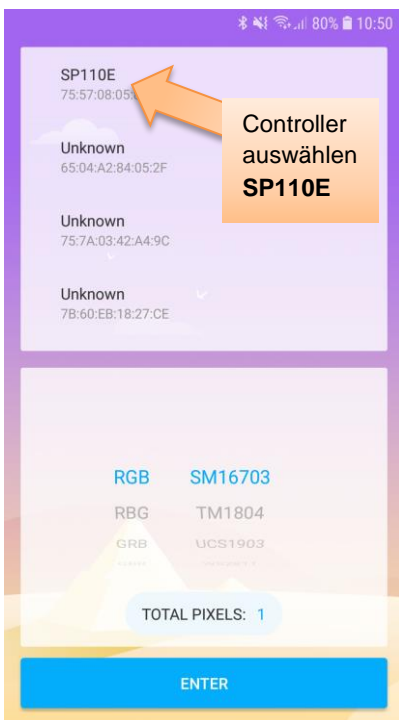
80% 10:50

SP110E
75:57:08:05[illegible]

Controller auswählen **SP110E**

Unknown
65:04:A2:84:05:2F

Unknown
75:7A:03:42:A4:9C

Unknown
7B:60:EB:18:27:CE

RGB SM16703
RBG TM1804
GRB UCS1903

TOTAL PIXELS: 1

ENTER